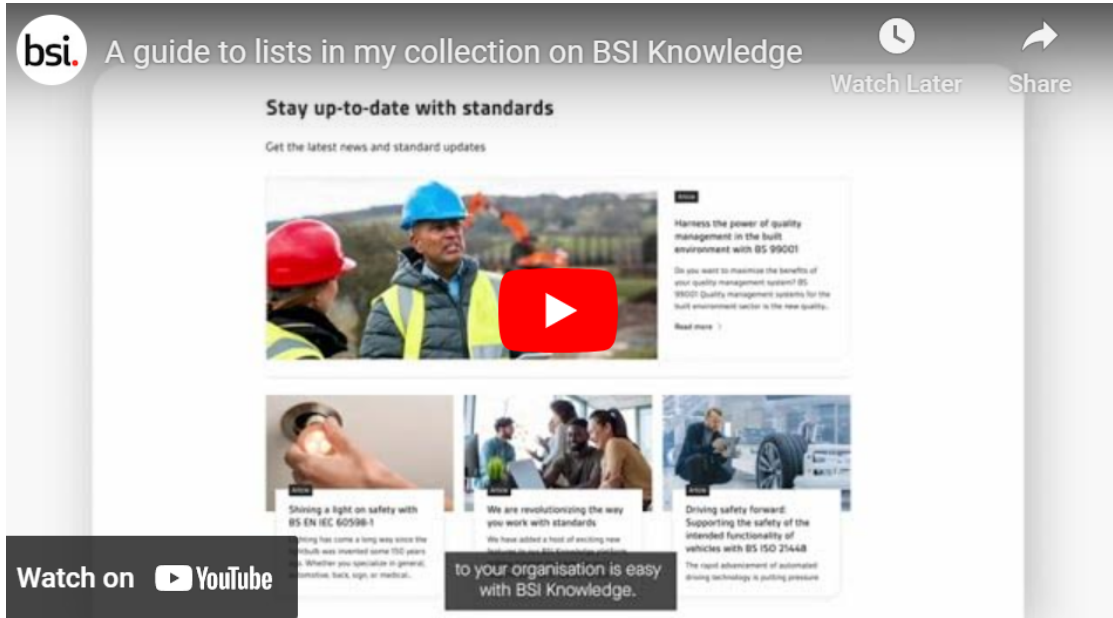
bsi.

A guide to lists in my collection on BSI Knowledge

Watch Later

Share

Stay up-to-date with standards

Get the latest news and standard updates

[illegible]

Harness the power of quality management in the built environment with BS 99001

Do you want to maximize the benefits of your quality management system? BS 99001 Quality management systems for the built environment sector is the new quality...

Read more

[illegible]

Shining a light on safety with BS EN IEC 60598-1

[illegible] has come a long way since the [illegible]bulb was invented some 150 years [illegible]. Whether you specialize in general, automotive, back, sign, or medical...

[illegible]

We are revolutionizing the way you work with standards

We have added a host of exciting new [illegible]

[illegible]

Driving safety forward: Supporting the safety of the intended functionality of vehicles with BS ISO 21448

The rapid advancement of automated driving technology is putting pressure

to your organisation is easy with BSI Knowledge.

Watch on YouTube